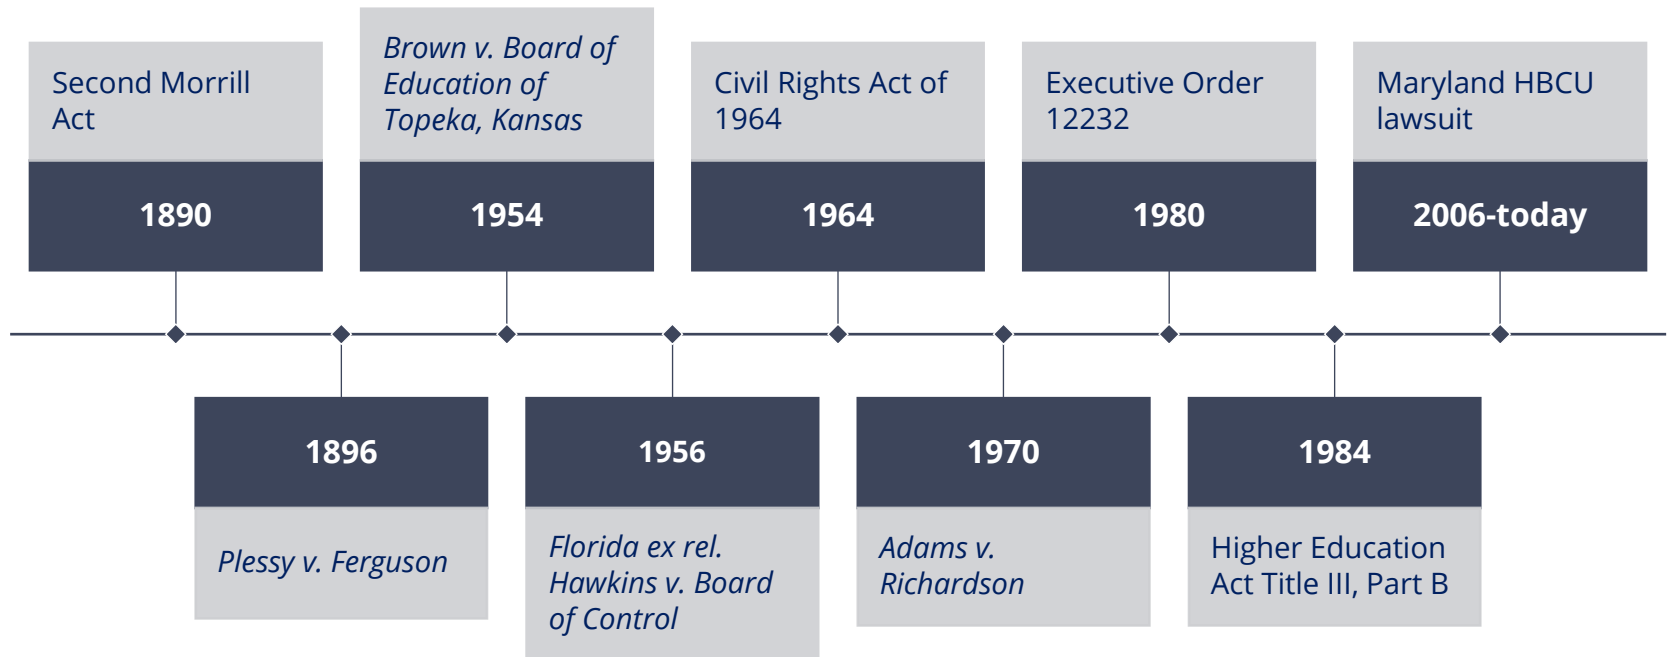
Second Morrill Act

1890

Brown v. Board of Education of Topeka, Kansas

1954

Civil Rights Act of 1964

1964

Executive Order 12232

1980

Maryland HBCU lawsuit

2006-today

1896

Plessy v. Ferguson

1956

Florida ex rel. Hawkins v. Board of Control

1970

Adams v. Richardson

1984

Higher Education Act Title III, Part B